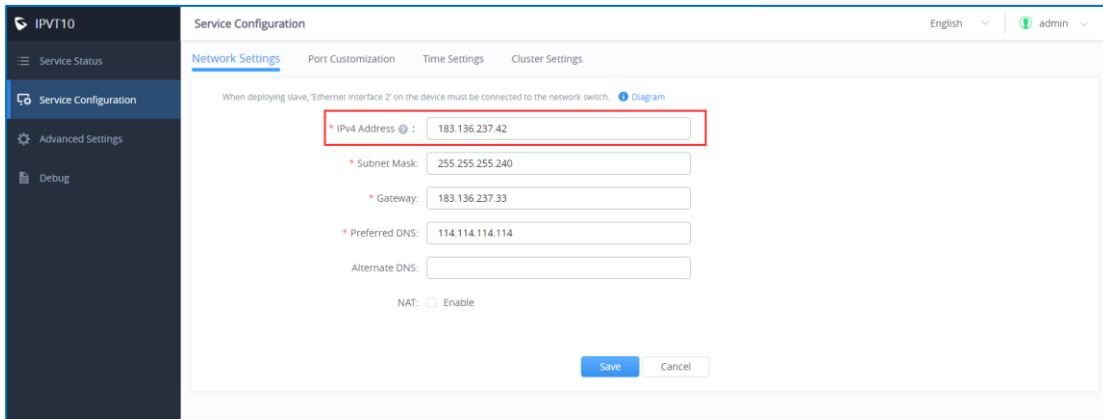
IPVT10

Service Status

Service Configuration

Advanced Settings

Debug

Service Configuration

English

admin

Network Settings Port Customization Time Settings Cluster Settings

When deploying slave, 'Ethernet Interface 2' on the device must be connected to the network switch. Diagram

* IPv4 Address : 183.136.237.42

* Subnet Mask: 255.255.255.240

* Gateway: 183.136.237.33

* Preferred DNS: 114.114.114.114

Alternate DNS:

NAT: Enable

Save Cancel